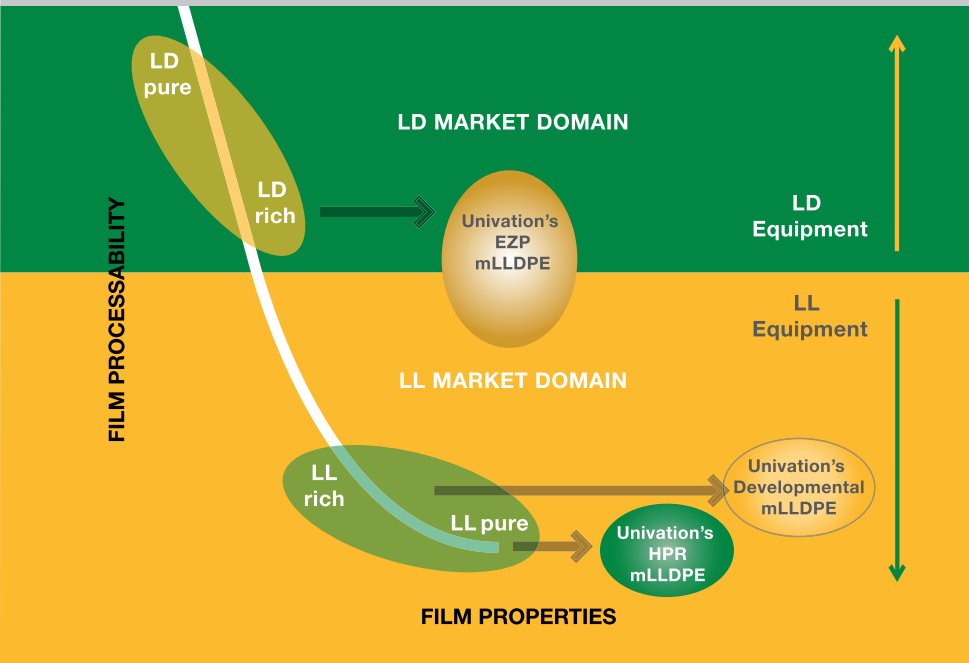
LD pure

LD rich

LD MARKET DOMAIN

Univation's EZP mLLDPE

LD Equipment

LL Equipment

FILM PROCESSABILITY

LL MARKET DOMAIN

LL rich

LL pure

Univation's Developmental mLLDPE

Univation's HPR mLLDPE

FILM PROPERTIES